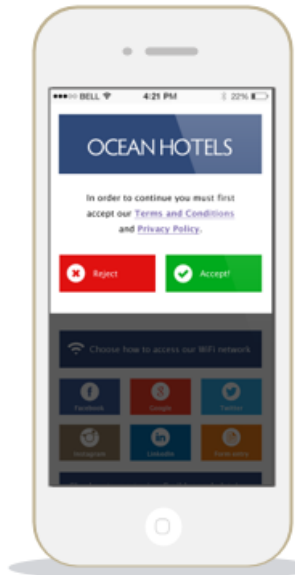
●●●○○ BELL 4:21 PM 22%

OCEAN HOTELS

In order to continue you must first accept our Terms and Conditions and Privacy Policy.

Reject

Accept!

Choose how to access our WiFi network

Facebook

Google

Twitter

Instagram

LinkedIn

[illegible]